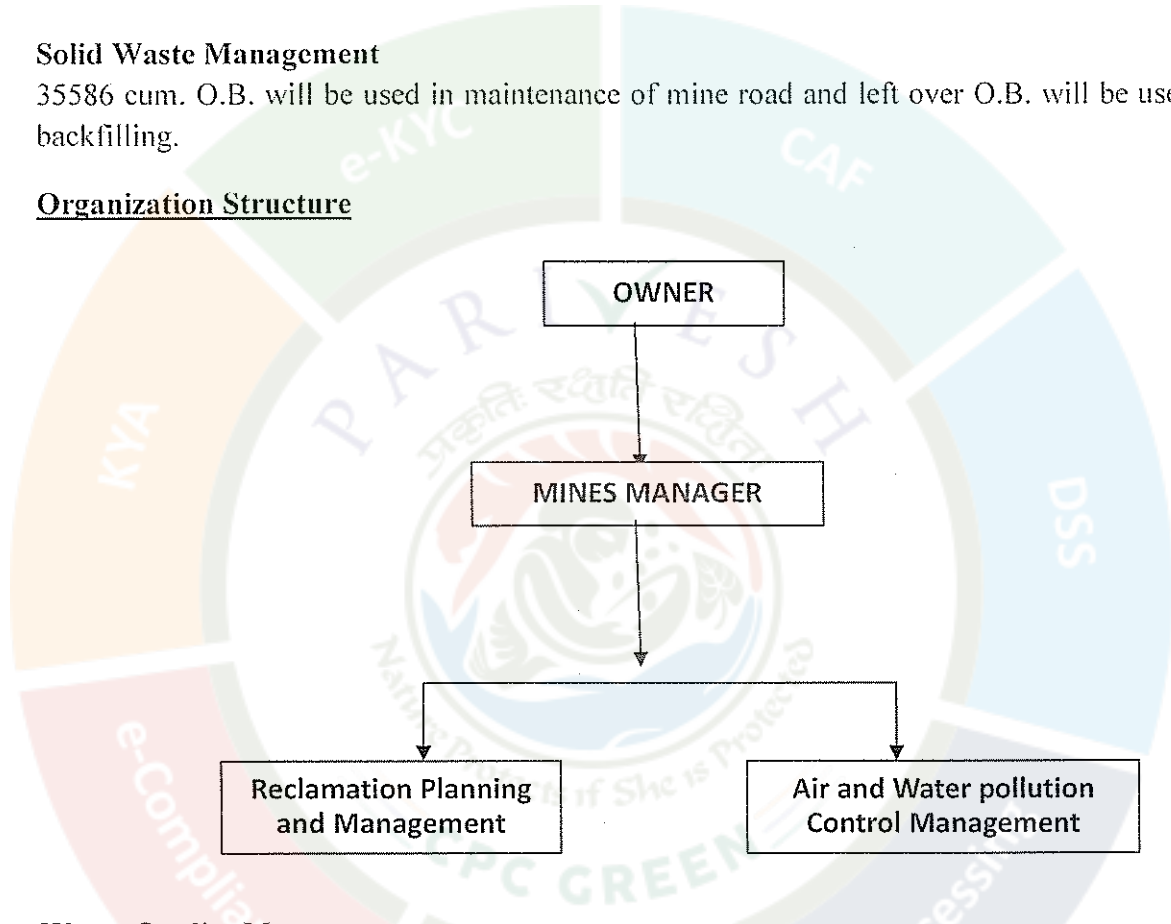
**Solid Waste Management**

35586 cum. O.B. will be used in maintenance of mine road and left over O.B. will be use backfilling.

**Organization Structure**

OWNER

MINES MANAGER

Reclamation Planning and Management

Air and Water pollution Control Management